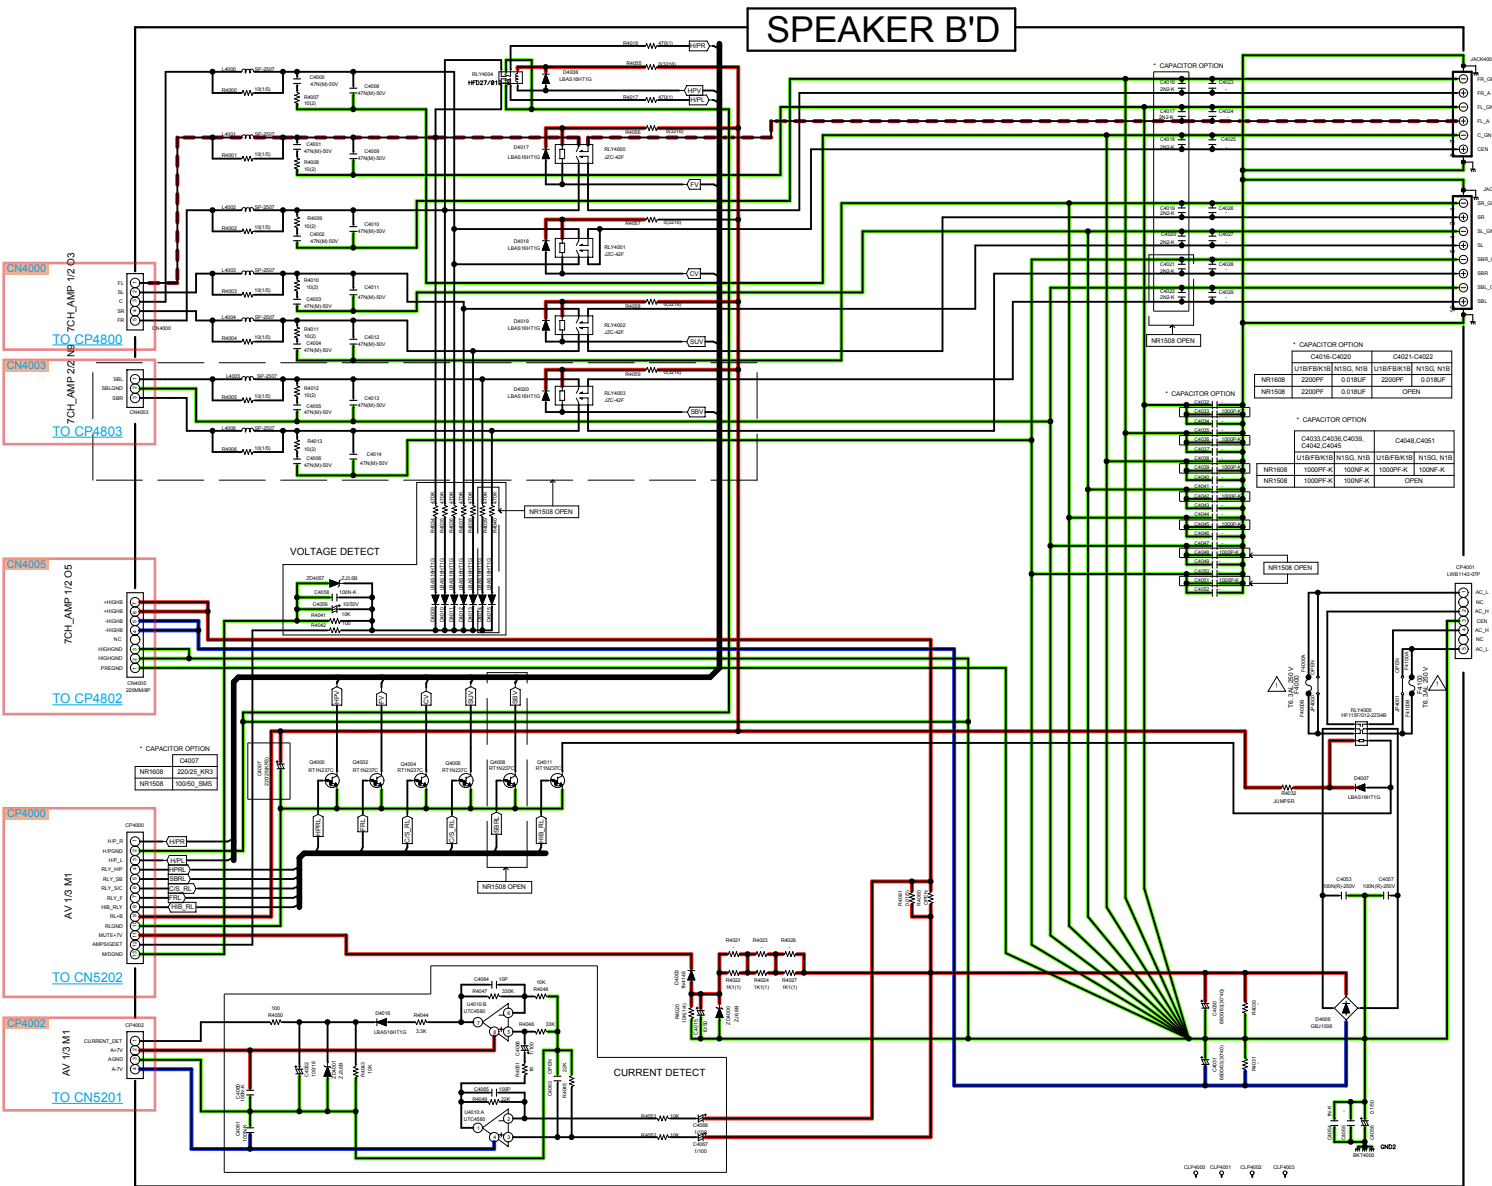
SPEAKER B'D

CN4000
7CH_AMP 1/2 O3
FL
SL
C
SR
FR
CN4000
TO CP4800

CN4003
7CH_AMP 2/2 N3
SBL
SBLGND
SBR
CN4003
TO CP4803

CN4005
7CH_AMP 1/2 O5
+HIGHB
+HIGHB
-HIGHB
-HIGHB
NC
HIGHGND
HIGHGND
PREGND
CN4005
TO CP4802

CP4000
AV 1/3 M1
CP4000
H/P_R
H/PGND
H/P_L
RLY_H/P
RLY_SB
RLY_S/C
RLY_F
HIB_RLY
RL+B
RLGND
MUTE+7V
AMPSIGDET
M/GND
TO CN5202

CP4002
AV 1/3 M1
CP4002
CURRENT_DET
A+7V
AGND
A-7V
TO CN5201

L4000 SP-2507
R4000 10(1/5)
C4000 47N(M)-50V
R4007 10(2)
C4008 47N(M)-50V
L4001 SP-2507
R4001 10(1/5)
C4001 47N(M)-50V
R4008 10(2)
C4009 47N(M)-50V
L4002 SP-2507
R4002 10(1/5)
R4009 10(2)
C4002 47N(M)-50V
C4010 47N(M)-50V
L4003 SP-2507
R4003 10(1/5)
R4010 10(2)
C4003 47N(M)-50V
C4011 47N(M)-50V
L4004 SP-2507
R4004 10(1/5)
R4011 10(2)
C4004 47N(M)-50V
C4012 47N(M)-50V
L4005 SP-2507
R4005 10(1/5)
R4012 10(2)
C4005 47N(M)-50V
C4013 47N(M)-50V
L4006 SP-2507
R4006 10(1/5)
R4013 10(2)
C4006 47N(M)-50V
C4014 47N(M)-50V

R4018 470(1)
H/PR
RLY4006 HFD27/012
D4028 LBAS16HT1G
R4055 0(3216)
HPV
R4017 470(1)
H/PL
R4056 0(3216)
D4017 LBAS16HT1G
RLY4000 JZC-42F
FV
R4057 0(3216)
D4018 LBAS16HT1G
RLY4001 JZC-42F
CV
R4058 0(3216)
D4019 LBAS16HT1G
RLY4002 JZC-42F
SUV
R4059 0(3216)
D4020 LBAS16HT1G
RLY4003 JZC-42F
SBV

NR1508 OPEN
VOLTAGE DETECT
ZD4057 ZJ3.6B
C4058 100N-K
C4059 10/50V
R4041 10K
R4042

* CAPACITOR OPTION
C4016 2N2-K C4022
C4017 2N2-K C4024
C4018 2N2-K C4025
C4019 2N2-K C4026
C4020 2N2-K C4027
C4021 2N2-K C4028
C4022 2N2-K C4029
NR1508 OPEN

JACK4000
FR_GND
FR_A
FL_GND
FL_A
C_GND
CEN
SR_GND
SR
SL_GND
SL
SBR_GND
SBR
SBL_GND
SBL

* CAPACITOR OPTION
| | C4016-C4020 | | C4021-C4022 | |
|---|---|---|---|---|
| | U1B/FB/K1B | N1SG, N1B | U1B/FB/K1B | N1SG, N1B |
| NR1608 | 2200PF | 0.018UF | 2200PF | 0.018UF |
| NR1508 | 2200PF | 0.018UF | OPEN | |

* CAPACITOR OPTION
C4033 1000P-K
C4036 1000P-K
C4039 1000P-K
C4042 1000P-K
C4045 1000P-K
C4048 1000P-K
C4051 1000P-K

* CAPACITOR OPTION
| | C4033,C4036,C4039, C4042,C4045 | | C4048,C4051 | |
|---|---|---|---|---|
| | U1B/FB/K1B | N1SG, N1B | U1B/FB/K1B | N1SG, N1B |
| NR1608 | 1000PF-K | 100NF-K | 1000PF-K | 100NF-K |
| NR1508 | 1000PF-K | 100NF-K | OPEN | |

NR1508 OPEN

CP4001 LWB1143-07P
AC_L
NC
AC_H
CEN
AC_H
NC
AC_L
F4000 T6.3AL 250V
F4100 T6.3AL 250V
RLY4005 HF115F/012-2ZS4B
R4032 JUMPER
D4007 LBAS16HT1G

* CAPACITOR OPTION
| | C4007 |
|---|---|
| NR1608 | 220/25_KR3 |
| NR1508 | 100/50_SMS |

HPV FV CV SUV SBV
Q4000 RT1N237C
Q4002 RT1N237C
Q4004 RT1N237C
Q4006 RT1N237C
Q4008 RT1N237C
Q4011 RT1N237C
H/PRL FRL C/S_RL S/S_RL SBRL HIB_RL
H/PR
H/PL
HPRL
SBRL
C/S_RL
FRL
HIB_RL
NR1508 OPEN

C4053 100N(R)-250V
C4057 100N(R)-250V
R4021 R4023 R4026
R4022 1K(1)
R4024 1K(1)
R4027 1K(1)
D4006 GBJ1006
GND2
BKT4000

CURRENT DETECT
100 R4050
D4016 LBAS16HT1G
R4044 3.3K
C4064 10P
R4047 330K
U4010:B UTC4580
10K R4048
R4046 22K
C4065 100P
R4049 22K
U4010:A UTC4580
R4053 10K
R4052 10K
C4068 1/100
C4067 1/100

CLP4000 CLP4001 CLP4002 CLP4003